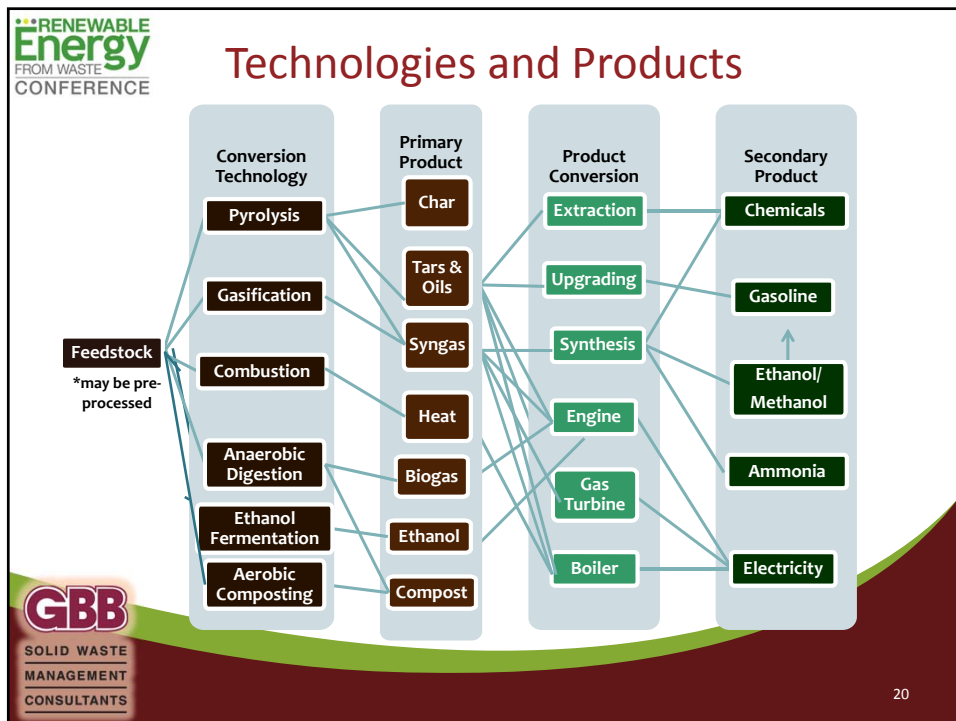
RENEWABLE Energy FROM WASTE CONFERENCE

Technologies and Products

Conversion Technology

Pyrolysis

Gasification

Combustion

Anaerobic Digestion

Ethanol Fermentation

Aerobic Composting

Feedstock

*may be pre-processed

Primary Product

Char

Tars & Oils

Syngas

Heat

Biogas

Ethanol

Compost

Product Conversion

Extraction

Upgrading

Synthesis

Engine

Gas Turbine

Boiler

Secondary Product

Chemicals

Gasoline

Ethanol/ Methanol

Ammonia

Electricity

GBB

SOLID WASTE MANAGEMENT CONSULTANTS

20